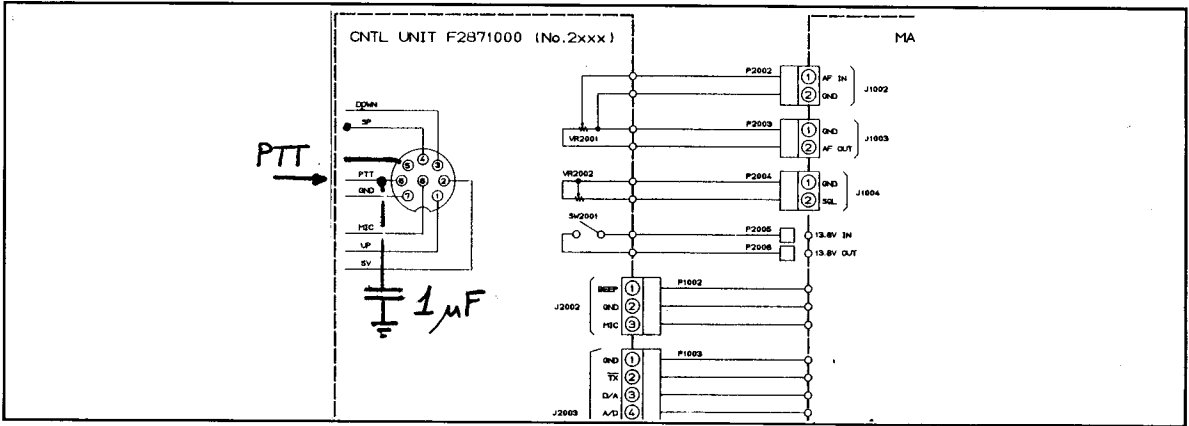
CNTL UNIT F2871000 (No.2xxx)

MA

PTT

DOWN
SP
PTT
GND
MIC
UP
5V

⑤ ④ ③
⑥ ⑧ ②
⑦ ①

$1\mu F$

VR2001
VR2002
SW2001

P2002
P2003
P2004
P2005
P2006

① AF IN
② GND
J1002

① GND
② AF OUT
J1003

① GND
② SQL
J1004

13.8V IN
13.8V OUT

J2002
BEEP ①
GND ②
MIC ③
P1002

J2003
GND ①
$\overline{TX}$ ②
D/A ③
A/D ④
P1003